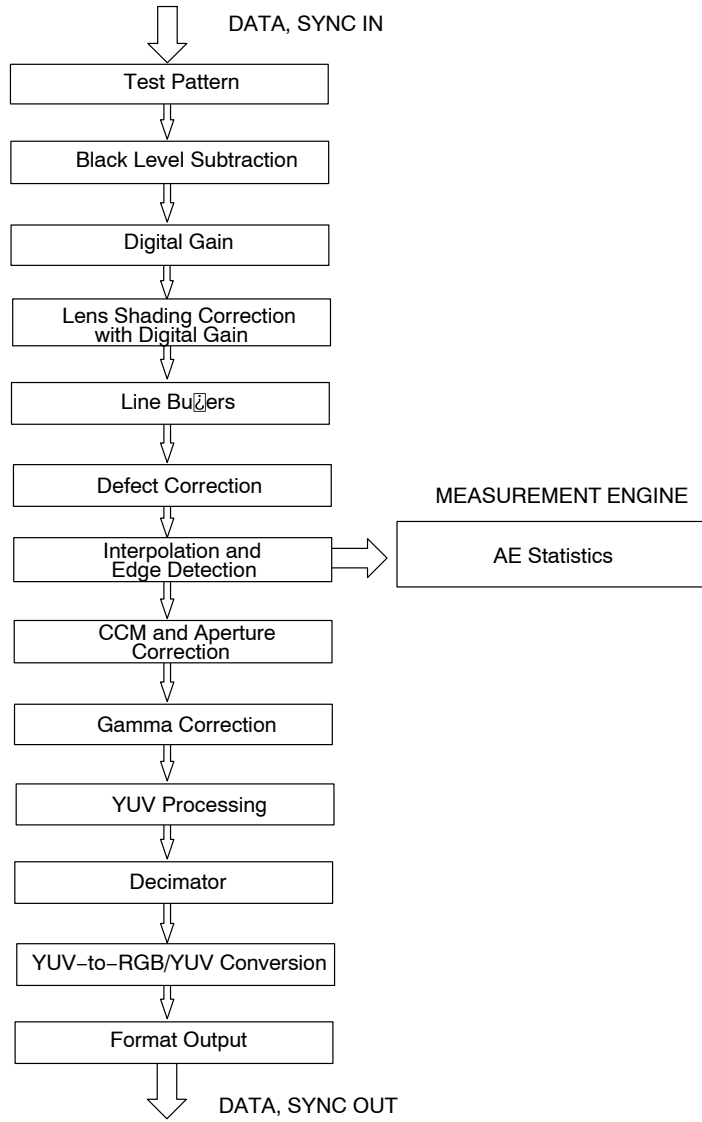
DATA, SYNC IN

Test Pattern

Black Level Subtraction

Digital Gain

Lens Shading Correction with Digital Gain

Line Bu¿ers

Defect Correction

MEASUREMENT ENGINE

Interpolation and Edge Detection

AE Statistics

CCM and Aperture Correction

Gamma Correction

YUV Processing

Decimator

YUV−to−RGB/YUV Conversion

Format Output

DATA, SYNC OUT